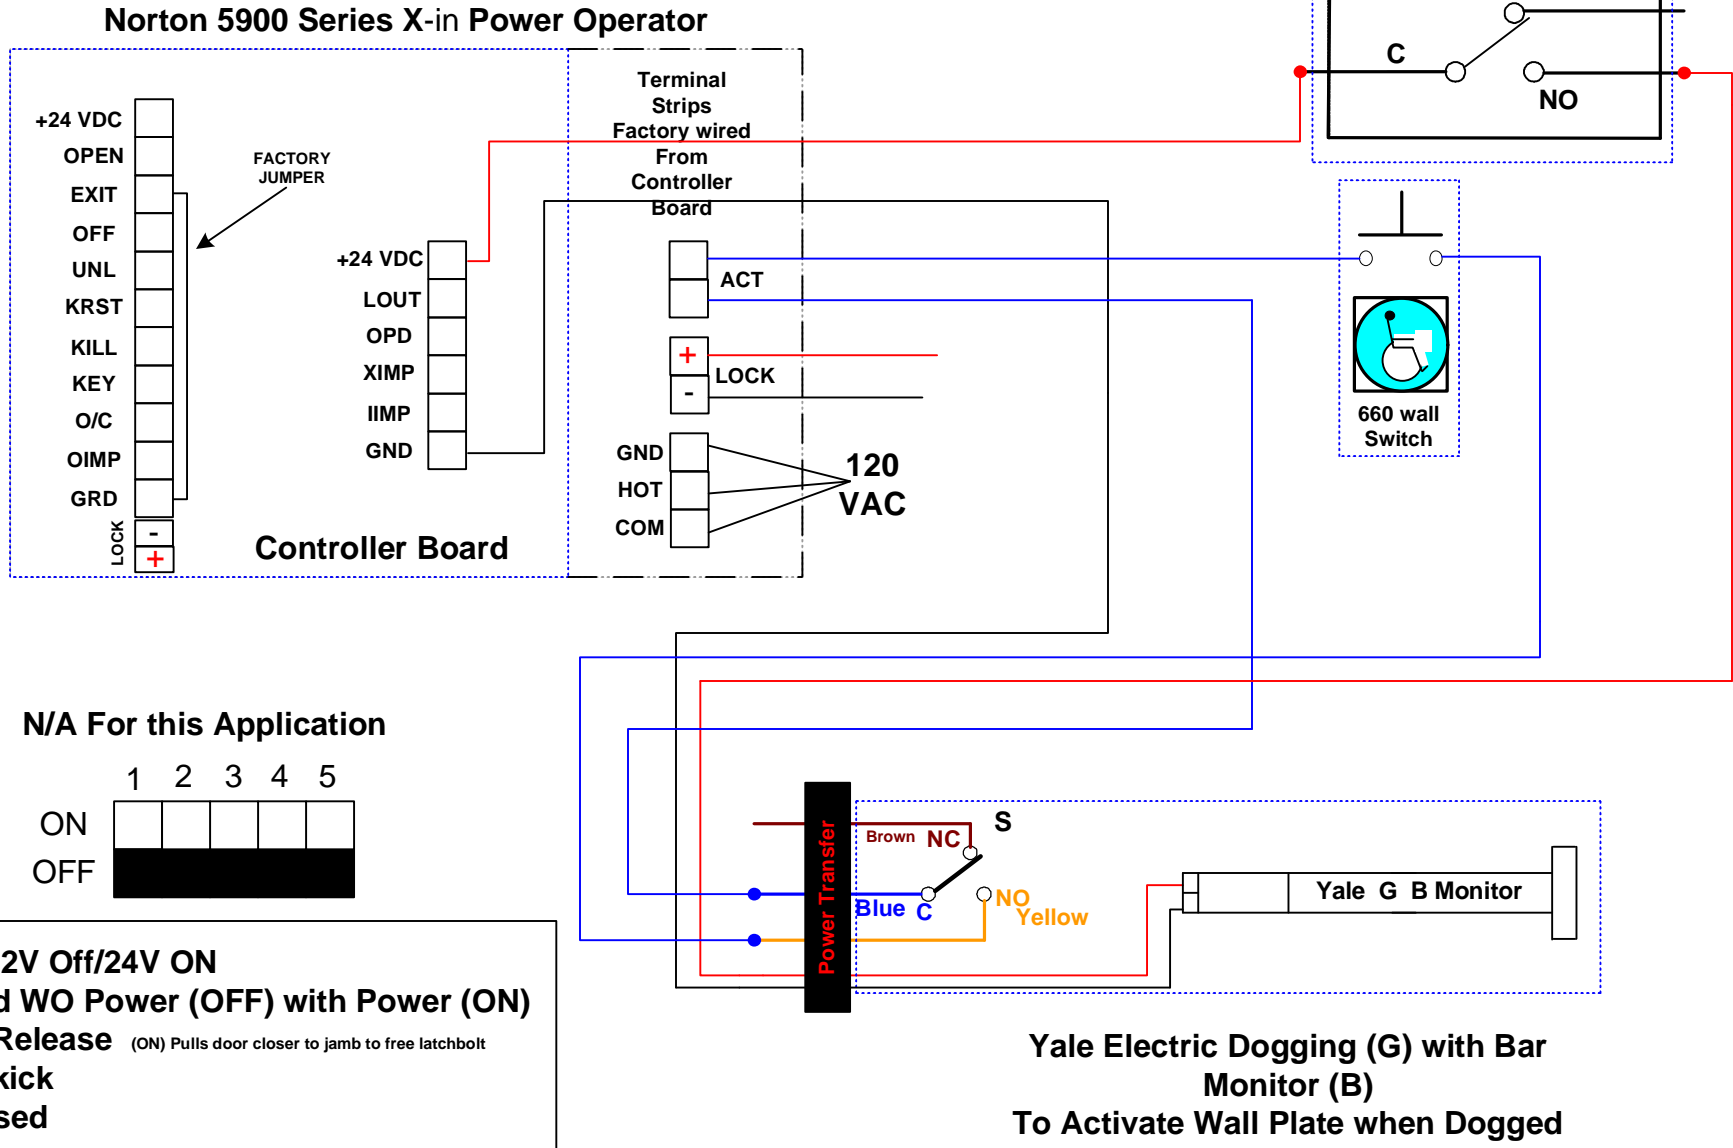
Norton 5900 Series X-in Power Operator

+24 VDC
OPEN
EXIT
OFF
UNL
KRST
KILL
KEY
O/C
OIMP
GRD
LOCK
-
+

FACTORY JUMPER

+24 VDC
LOUT
OPD
XIMP
IIMP
GND

Controller Board

Terminal Strips Factory wired From Controller Board

ACT
+
LOCK
-
GND
HOT
COM

120 VAC

C
NO

660 wall Switch

N/A For this Application

| | 1 | 2 | 3 | 4 | 5 |
|---|---|---|---|---|---|
| ON | | | | | |
| OFF | | | | | |

2V Off/24V ON
d WO Power (OFF) with Power (ON)
Release (ON) Pulls door closer to jamb to free latchbolt
kick
sed

Power Transfer

Brown NC
S
Blue C
NO
Yellow

Yale G B Monitor

Yale Electric Dogging (G) with Bar Monitor (B)
To Activate Wall Plate when Dogged